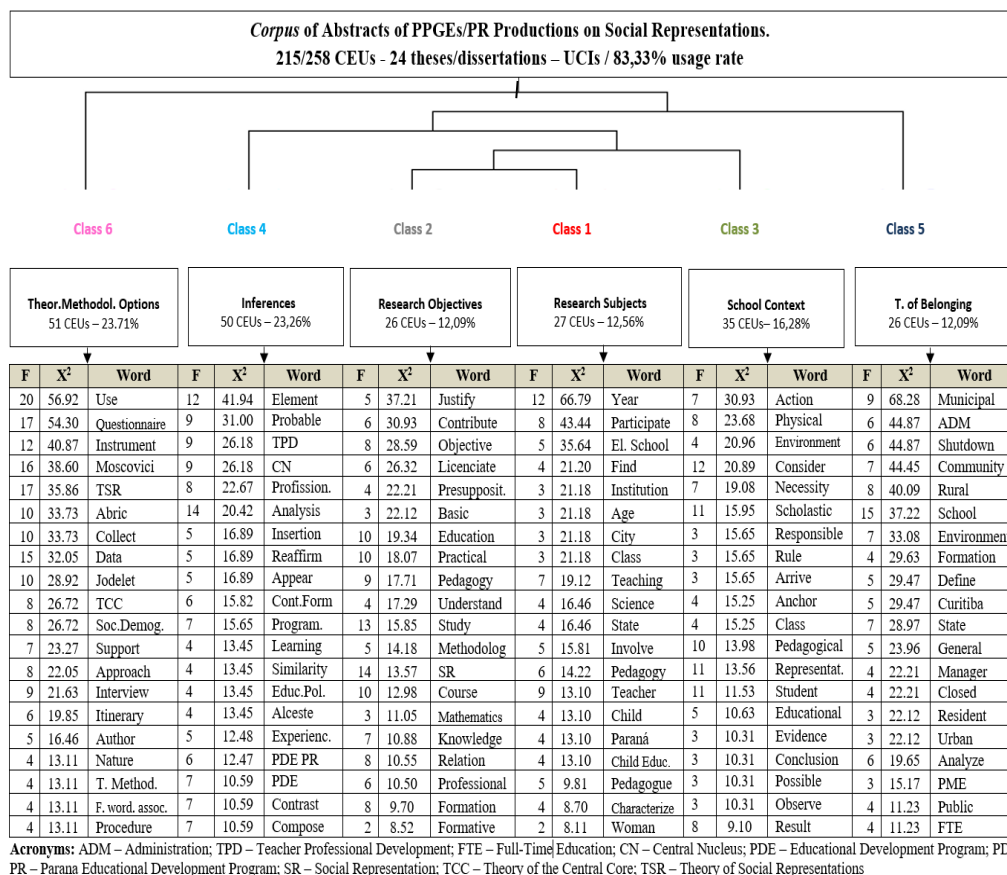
*Corpus* of Abstracts of PPGEs/PR Productions on Social Representations.
215/258 CEUs - 24 theses/dissertations – UCIs / 83,33% usage rate

Class 6 | Class 4 | Class 2 | Class 1 | Class 3 | Class 5

Theor.Methodol. Options
51 CEUs – 23.71%

Inferences
50 CEUs – 23,26%

Research Objectives
26 CEUs – 12,09%

Research Subjects
27 CEUs – 12,56%

School Context
35 CEUs– 16,28%

T. of Belonging
26 CEUs – 12,09%

| F | $X^2$ | Word | F | $X^2$ | Word | F | $X^2$ | Word | F | $X^2$ | Word | F | $X^2$ | Word | F | $X^2$ | Word |
|---|---|---|---|---|---|---|---|---|---|---|---|---|---|---|---|---|---|
| 20 | 56.92 | Use | 12 | 41.94 | Element | 5 | 37.21 | Justify | 12 | 66.79 | Year | 7 | 30.93 | Action | 9 | 68.28 | Municipal |
| 17 | 54.30 | Questionnaire | 9 | 31.00 | Probable | 6 | 30.93 | Contribute | 8 | 43.44 | Participate | 8 | 23.68 | Physical | 6 | 44.87 | ADM |
| 12 | 40.87 | Instrument | 9 | 26.18 | TPD | 8 | 28.59 | Objective | 5 | 35.64 | El. School | 4 | 20.96 | Environment | 6 | 44.87 | Shutdown |
| 16 | 38.60 | Moscovici | 9 | 26.18 | CN | 6 | 26.32 | Licenciate | 4 | 21.20 | Find | 12 | 20.89 | Consider | 7 | 44.45 | Community |
| 17 | 35.86 | TSR | 8 | 22.67 | Profission. | 4 | 22.21 | Presupposit. | 3 | 21.18 | Institution | 7 | 19.08 | Necessity | 8 | 40.09 | Rural |
| 10 | 33.73 | Abric | 14 | 20.42 | Analysis | 3 | 22.12 | Basic | 3 | 21.18 | Age | 11 | 15.95 | Scholastic | 15 | 37.22 | School |
| 10 | 33.73 | Collect | 5 | 16.89 | Insertion | 10 | 19.34 | Education | 3 | 21.18 | City | 3 | 15.65 | Responsible | 7 | 33.08 | Environment |
| 15 | 32.05 | Data | 5 | 16.89 | Reaffirm | 10 | 18.07 | Practical | 3 | 21.18 | Class | 3 | 15.65 | Rule | 4 | 29.63 | Formation |
| 10 | 28.92 | Jodelet | 5 | 16.89 | Appear | 9 | 17.71 | Pedagogy | 7 | 19.12 | Teaching | 3 | 15.65 | Arrive | 5 | 29.47 | Define |
| 8 | 26.72 | TCC | 6 | 15.82 | Cont.Form | 4 | 17.29 | Understand | 4 | 16.46 | Science | 4 | 15.25 | Anchor | 5 | 29.47 | Curitiba |
| 8 | 26.72 | Soc.Demog. | 7 | 15.65 | Program. | 13 | 15.85 | Study | 4 | 16.46 | State | 4 | 15.25 | Class | 7 | 28.97 | State |
| 7 | 23.27 | Support | 4 | 13.45 | Learning | 5 | 14.18 | Methodolog | 5 | 15.81 | Involve | 10 | 13.98 | Pedagogical | 5 | 23.96 | General |
| 8 | 22.05 | Approach | 4 | 13.45 | Similarity | 14 | 13.57 | SR | 6 | 14.22 | Pedagogy | 11 | 13.56 | Representat. | 4 | 22.21 | Manager |
| 9 | 21.63 | Interview | 4 | 13.45 | Educ.Pol. | 10 | 12.98 | Course | 9 | 13.10 | Teacher | 11 | 11.53 | Student | 4 | 22.21 | Closed |
| 6 | 19.85 | Itinerary | 4 | 13.45 | Alceste | 3 | 11.05 | Mathematics | 4 | 13.10 | Child | 5 | 10.63 | Educational | 3 | 22.12 | Resident |
| 5 | 16.46 | Author | 5 | 12.48 | Experienc. | 7 | 10.88 | Knowledge | 4 | 13.10 | Paraná | 3 | 10.31 | Evidence | 3 | 22.12 | Urban |
| 4 | 13.11 | Nature | 6 | 12.47 | PDE PR | 8 | 10.55 | Relation | 4 | 13.10 | Child Educ. | 3 | 10.31 | Conclusion | 6 | 19.65 | Analyze |
| 4 | 13.11 | T. Method. | 7 | 10.59 | PDE | 6 | 10.50 | Professional | 5 | 9.81 | Pedagogue | 3 | 10.31 | Possible | 3 | 15.17 | PME |
| 4 | 13.11 | F. word. assoc. | 7 | 10.59 | Contrast | 8 | 9.70 | Formation | 4 | 8.70 | Characterize | 3 | 10.31 | Observe | 4 | 11.23 | Public |
| 4 | 13.11 | Procedure | 7 | 10.59 | Compose | 2 | 8.52 | Formative | 2 | 8.11 | Woman | 8 | 9.10 | Result | 4 | 11.23 | FTE |

**Acronyms:** ADM – Administration; TPD – Teacher Professional Development; FTE – Full-Time Education; CN – Central Nucleus; PDE – Educational Development Program; PDE PR – Parana Educational Development Program; SR – Social Representation; TCC – Theory of the Central Core; TSR – Theory of Social Representations